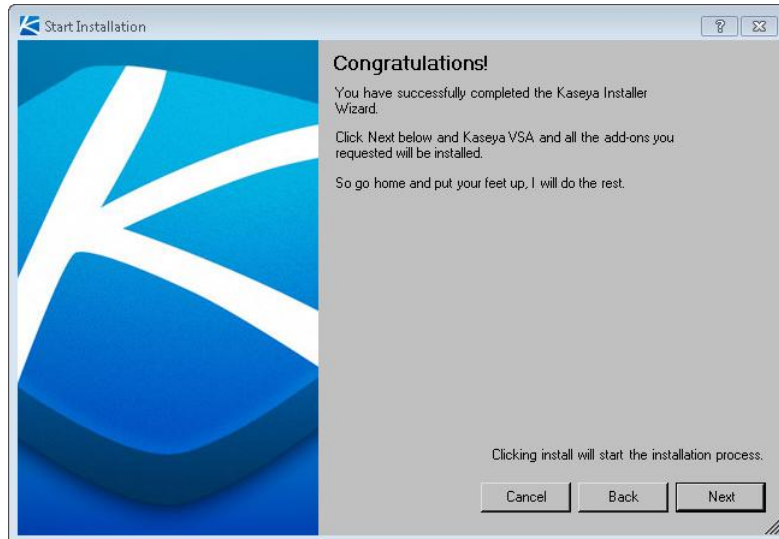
Start Installation

?

Congratulations!

You have successfully completed the Kaseya Installer Wizard.

Click Next below and Kaseya VSA and all the add-ons you requested will be installed.

So go home and put your feet up, I will do the rest.

Clicking install will start the installation process.

Cancel

Back

Next